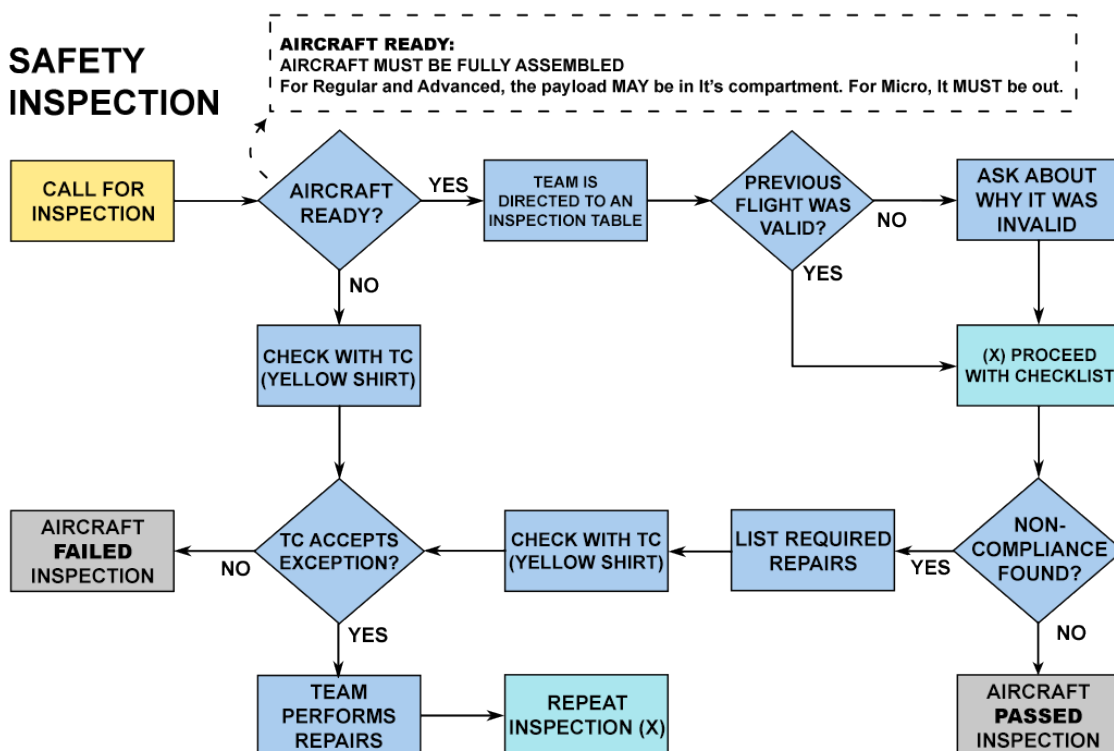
SAFETY INSPECTION

AIRCRAFT READY:
AIRCRAFT MUST BE FULLY ASSEMBLED
For Regular and Advanced, the payload MAY be in It's compartment. For Micro, It MUST be out.

CALL FOR INSPECTION

AIRCRAFT READY?

YES

TEAM IS DIRECTED TO AN INSPECTION TABLE

PREVIOUS FLIGHT WAS VALID?

NO

ASK ABOUT WHY IT WAS INVALID

YES

NO

CHECK WITH TC (YELLOW SHIRT)

(X) PROCEED WITH CHECKLIST

AIRCRAFT FAILED INSPECTION

NO

TC ACCEPTS EXCEPTION?

CHECK WITH TC (YELLOW SHIRT)

LIST REQUIRED REPAIRS

YES

NON-COMPLIANCE FOUND?

YES

NO

TEAM PERFORMS REPAIRS

REPEAT INSPECTION (X)

AIRCRAFT PASSED INSPECTION